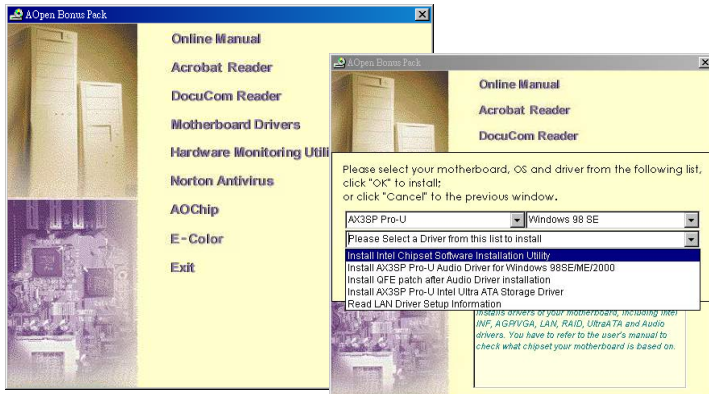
AOpen Bonus Pack

Online Manual
Acrobat Reader
DocuCom Reader
Motherboard Drivers
Hardware Monitoring Utili
Norton Antivirus
AOChip
E-Color
Exit

AOpen Bonus Pack

Online Manual
Acrobat Reader
DocuCom Reader

Please select your motherboard, OS and driver from the following list, click "OK" to install;
or click "Cancel" to the previous window.

AX3SP Pro-U
Windows 98 SE
Please Select a Driver from this list to install
Install Intel Chipset Software Installation Utility
Install AX3SP Pro-U Audio Driver for Windows 98SE/ME/2000
Install QFE patch after Audio Driver installation
Install AX3SP Pro-U Intel Ultra ATA Storage Driver
Read LAN Driver Setup Information

Installs drivers of your motherboard, including Intel INF, AGP/VGA, LAN, RAID, UltraATA and Audio drivers. You have to refer to the user's manual to check what chipset your motherboard is based on.